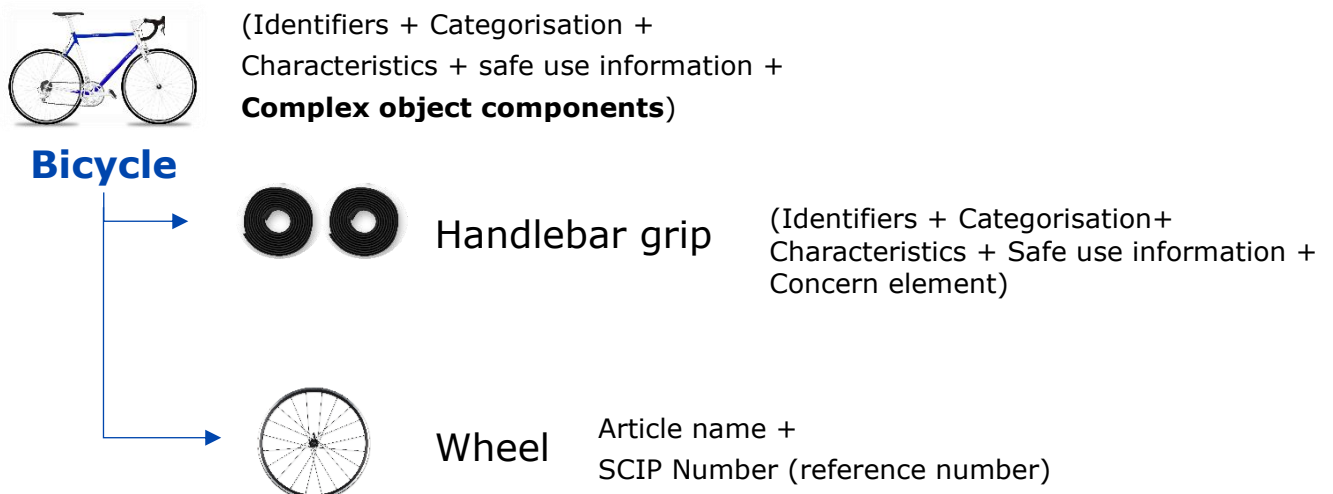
(Identifiers + Categorisation + Characteristics + safe use information + **Complex object components**)

Bicycle

Handlebar grip

(Identifiers + Categorisation+ Characteristics + Safe use information + Concern element)

Wheel

Article name + SCIP Number (reference number)